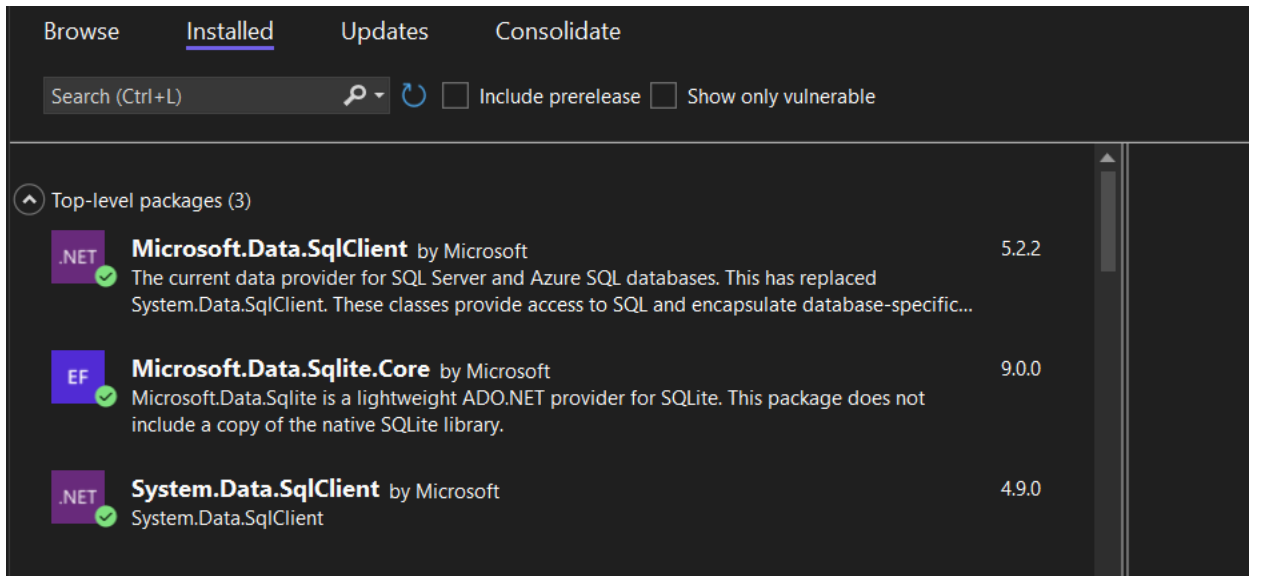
Browse Installed Updates Consolidate

Search (Ctrl+L)

Include prerelease Show only vulnerable

Top-level packages (3)

.NET

Microsoft.Data.SqlClient by Microsoft 5.2.2

The current data provider for SQL Server and Azure SQL databases. This has replaced System.Data.SqlClient. These classes provide access to SQL and encapsulate database-specific...

EF

Microsoft.Data.Sqlite.Core by Microsoft 9.0.0

Microsoft.Data.Sqlite is a lightweight ADO.NET provider for SQLite. This package does not include a copy of the native SQLite library.

.NET

System.Data.SqlClient by Microsoft 4.9.0

System.Data.SqlClient